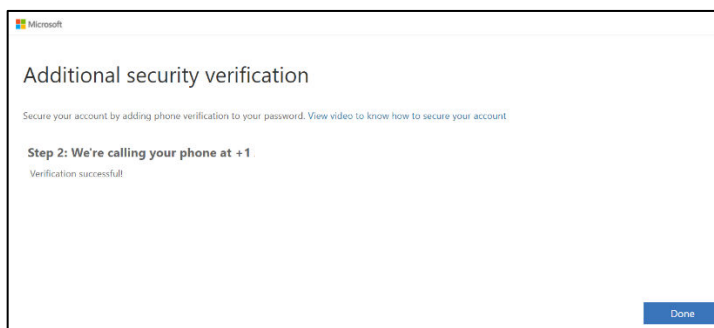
Microsoft

Additional security verification

Secure your account by adding phone verification to your password. View video to know how to secure your account

Step 2: We're calling your phone at +1

Verification successful!

Done